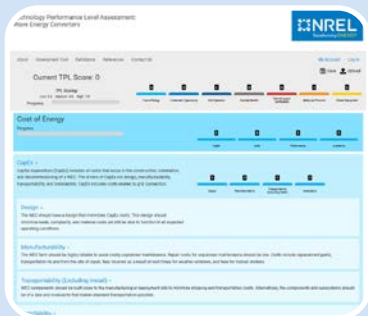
...chnology Performance Level Assessment: ...ave Energy Converters

NREL

About Assessment Tool Definitions References Contact Us

My Account Log In

Current TPL Score: 0

Save Upload

TPL Scoring

Progress

Cost of Energy

Progress

CapEx -

Capital expenditure (CapEx) includes all costs that occur in the construction, installation, and decommissioning of a WEC. The drivers of CapEx are design, manufacturability, transportability, and installability. CapEx includes costs related to grid connection.

Design -

The WEC should have a design that minimizes CapEx costs. This design should minimize loads, complexity, and material costs yet still be able to function for all expected operating conditions.

Manufacturability -

The WEC farm should be highly reliable to avoid costly unplanned maintenance. Repair costs for unplanned maintenance should be low. Costs include replacement parts, transportation to and from the site of repair, fees incurred as a result of lost times for weather windows, and fees for trained workers.

Transportability (Excluding Install) -

WEC components should be built close to the manufacturing or deployment site to minimize shipping and transportation costs. Alternatively, the components and subassemblies should be of a size and modularity that makes standard transportation possible.

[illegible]